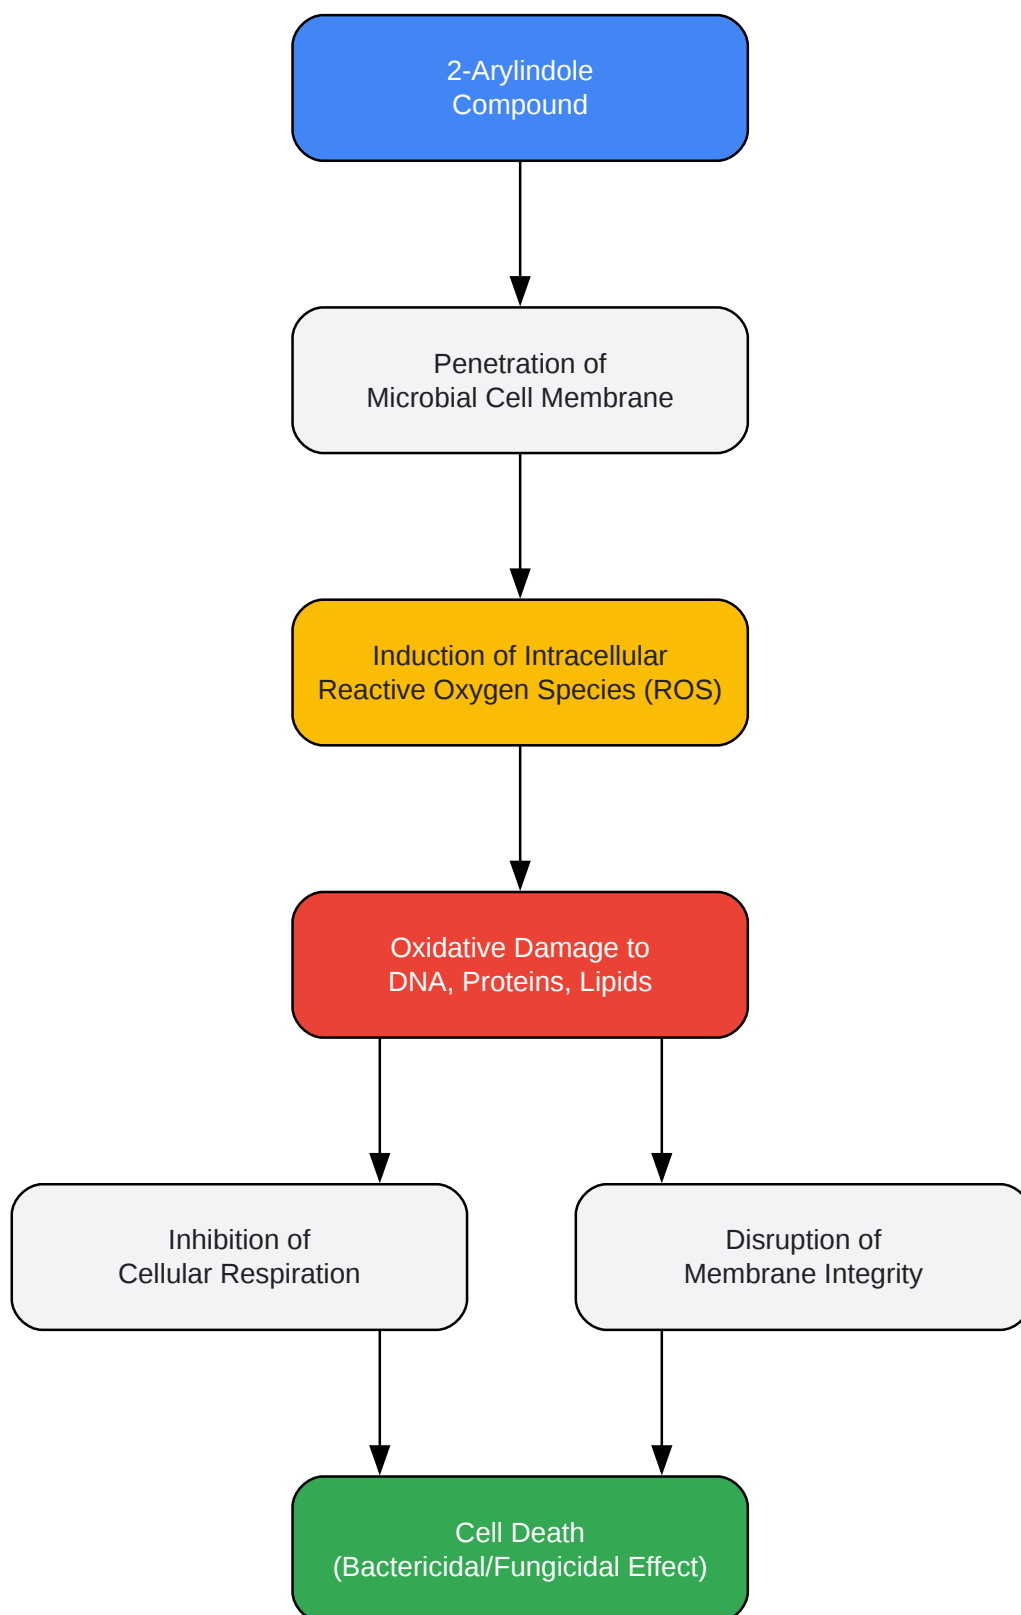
2-Arylindole
Compound

Penetration of
Microbial Cell Membrane

Induction of Intracellular
Reactive Oxygen Species (ROS)

Oxidative Damage to
DNA, Proteins, Lipids

Inhibition of
Cellular Respiration

Disruption of
Membrane Integrity

Cell Death
(Bactericidal/Fungicidal Effect)